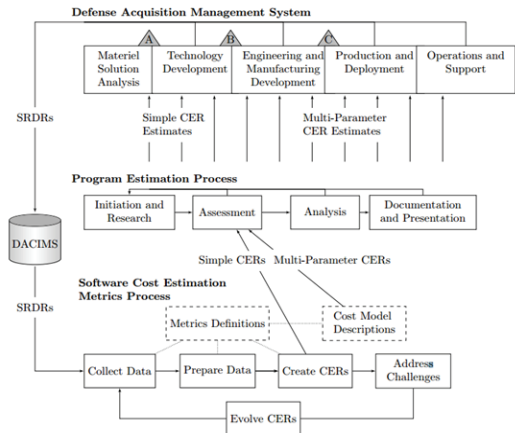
Defense Acquisition Management System

A

B

C

Materiel Solution Analysis

Technology Development

Engineering and Manufacturing Development

Production and Deployment

Operations and Support

SRDRs

Simple CER Estimates

Multi-Parameter CER Estimates

Program Estimation Process

Initiation and Research

Assessment

Analysis

Documentation and Presentation

DACIMS

Simple CERs

Multi-Parameter CERs

Software Cost Estimation Metrics Process

SRDRs

Metrics Definitions

Cost Model Descriptions

Collect Data

Prepare Data

Create CERs

Address Challenges

Evolve CERs